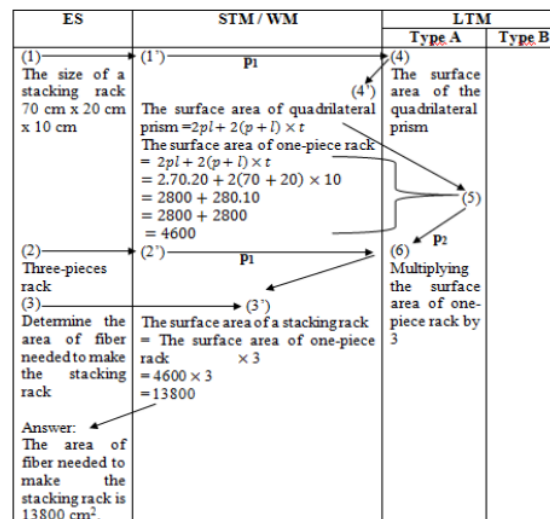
| ES | STM / WM | LTM | |
|---|---|---|---|
| | | Type A | Type B |
| (1) The size of a stacking rack 70 cm x 20 cm x 10 cm | (1') $p_1$ (4') The surface area of quadrilateral prism $=2pl+2(p+l)\times t$ The surface area of one-piece rack $=2pl+2(p+l)\times t$ $=2.70.20+2(70+20)\times 10$ $=2800+280.10$ $=2800+2800$ $=4600$ | (4) The surface area of the quadrilateral prism (5) $p_2$ | |
| (2) Three-pieces rack (3) Determine the area of fiber needed to make the stacking rack | (2') $p_1$ (3') The surface area of a stacking rack = The surface area of one-piece rack $\times 3$ $=4600\times 3$ $=13800$ | (6) Multiplying the surface area of one-piece rack by 3 | |
| Answer: The area of fiber needed to make the stacking rack is 13800 $cm^2$. | | | |